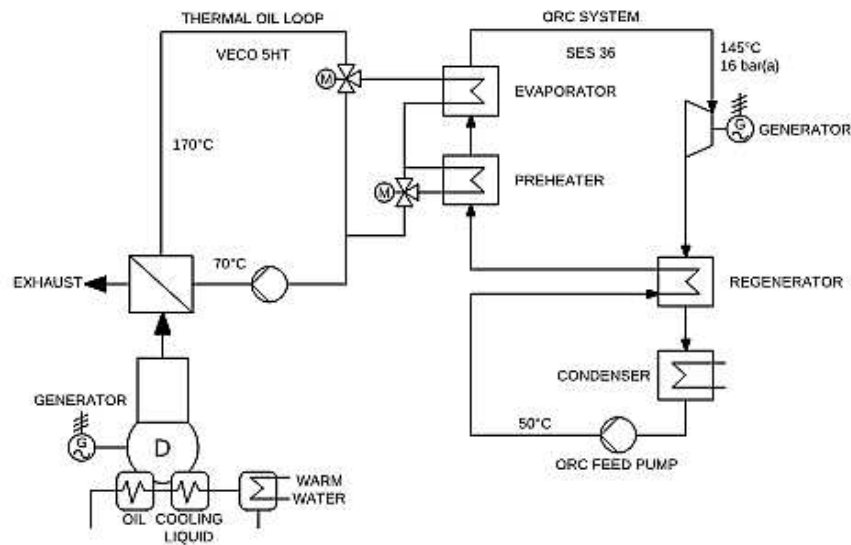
THERMAL OIL LOOP

VECO 5HT

170°C

70°C

EXHAUST

ORC SYSTEM

SES 36

145°C
16 bar(a)

EVAPORATOR

PREHEATER

GENERATOR

REGENERATOR

CONDENSER

50°C

ORC FEED PUMP

GENERATOR

D

OIL

COOLING LIQUID

WARM WATER

M

M

G

G